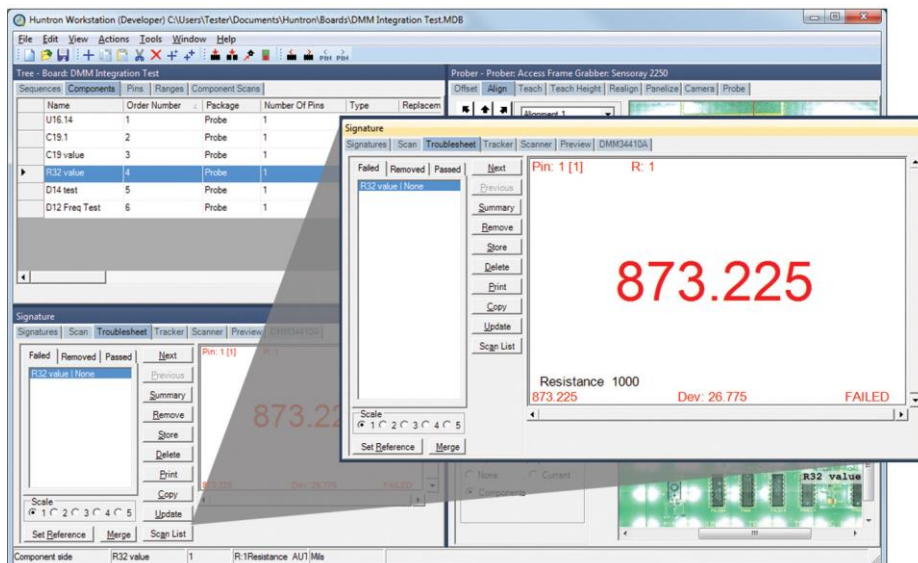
Huntron Workstation (Developer) C:\Users\Tester\Documents\Huntron\Boards\DMM Integration Test.MDB

File Edit View Actions Tools Window Help

Tree - Board: DMM Integration Test

Sequences | Components | Pins | Ranges | Component Scans

| Name | Order Number | Package | Number Of Pins | Type | Replacem |
|---|---|---|---|---|---|
| U16.14 | 1 | Probe | 1 | | |
| C19.1 | 2 | Probe | 1 | | |
| C19 value | 3 | Probe | 1 | | |
| R32 value | 4 | Probe | 1 | | |
| D14 test | 5 | Probe | 1 | | |
| D12 Freq Test | 6 | Probe | 1 | | |

Prober - Prober: Access Frame Grabber: Sensoray 2250

Offset | Align | Teach | Teach Height | Realign | Panelize | Camera | Probe

Alignment 1

Signature

Signatures | Scan | Troublesheet | Tracker | Scanner | Preview | DMM34410A

Failed | Removed | Passed

R32 value | None

Next
Previous
Summary
Remove
Store
Delete
Print
Copy
Update
Scan List

Pin: 1 [1] R: 1

873.225

Resistance 1000

873.225 Dev: 26.775 FAILED

Scale
1 2 3 4 5

Set Reference Merge

Signature

Signatures | Scan | Troublesheet | Tracker | Scanner | Preview | DMM34410A

Failed | Removed | Passed

R32 value | None

Next
Previous
Summary
Remove
Store
Delete
Print
Copy
Update
Scan List

Pin: 1 [1] R: 1

873.22

873.225 Dev: 26.775 FAILED

Scale
1 2 3 4 5

Set Reference Merge

None Current
Components

R32 value

Component side | R32 value | 1 | R:1Resistance AU1 Mils